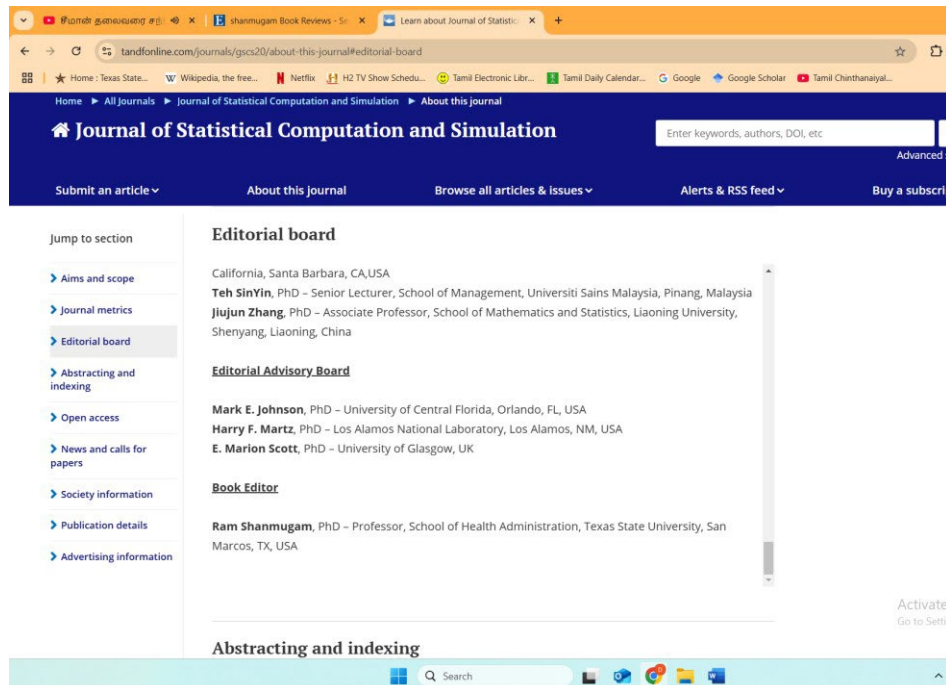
சீமான் தலைவரை சந் ×
shanmugam Book Reviews - Sc ×
Learn about Journal of Statistic ×
+

tandfonline.com/journals/gscs20/about-this-journal#editorial-board

Home : Texas State... W Wikipedia, the free... Netflix H2 TV Show Schedu... Tamil Electronic Libr... Tamil Daily Calendar... Google Google Scholar Tamil Chinthanaiyal...

Home ► All Journals ► Journal of Statistical Computation and Simulation ► About this journal

Journal of Statistical Computation and Simulation

Enter keywords, authors, DOI, etc

Advanced

Submit an article
About this journal
Browse all articles & issues
Alerts & RSS feed
Buy a subscri

Jump to section

Aims and scope
Journal metrics
Editorial board
Abstracting and indexing
Open access
News and calls for papers
Society information
Publication details
Advertising information

Editorial board

California, Santa Barbara, CA,USA
**Teh SinYin**, PhD – Senior Lecturer, School of Management, Universiti Sains Malaysia, Pinang, Malaysia
**Jiujun Zhang**, PhD – Associate Professor, School of Mathematics and Statistics, Liaoning University, Shenyang, Liaoning, China

Editorial Advisory Board

**Mark E. Johnson**, PhD – University of Central Florida, Orlando, FL, USA
**Harry F. Martz**, PhD – Los Alamos National Laboratory, Los Alamos, NM, USA
**E. Marion Scott**, PhD – University of Glasgow, UK

Book Editor

**Ram Shanmugam**, PhD – Professor, School of Health Administration, Texas State University, San Marcos, TX, USA

Abstracting and indexing

Activate
Go to Setti

Search